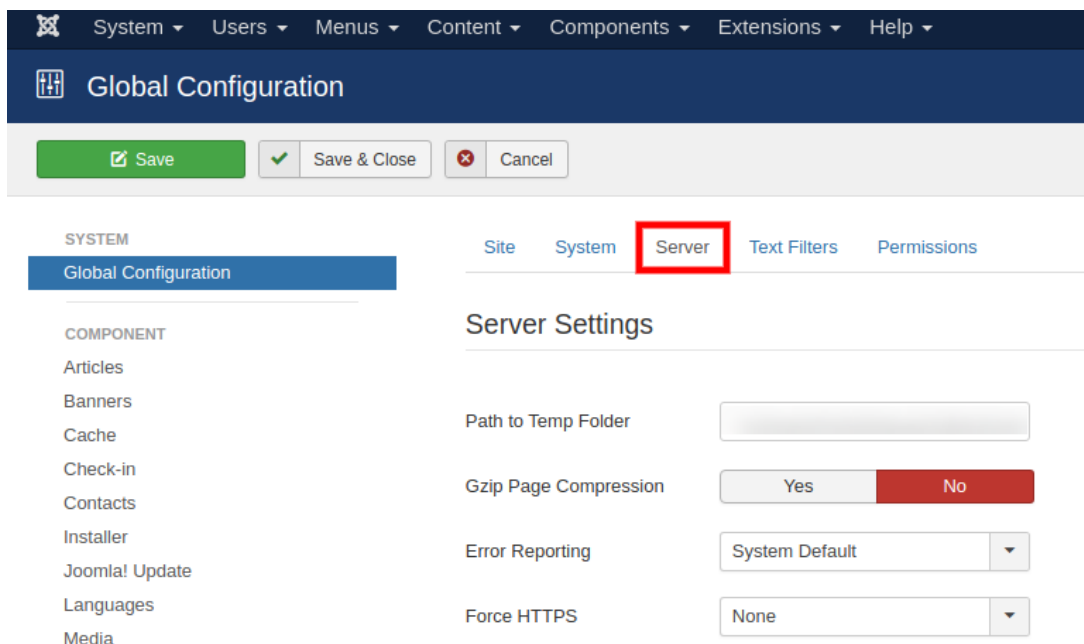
System ▾ Users ▾ Menus ▾ Content ▾ Components ▾ Extensions ▾ Help ▾

Global Configuration

Save
Save & Close
Cancel

SYSTEM
Global Configuration

COMPONENT
Articles
Banners
Cache
Check-in
Contacts
Installer
Joomla! Update
Languages
Media

Site System Server Text Filters Permissions

Server Settings

Path to Temp Folder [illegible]

Gzip Page Compression Yes No

Error Reporting System Default

Force HTTPS None